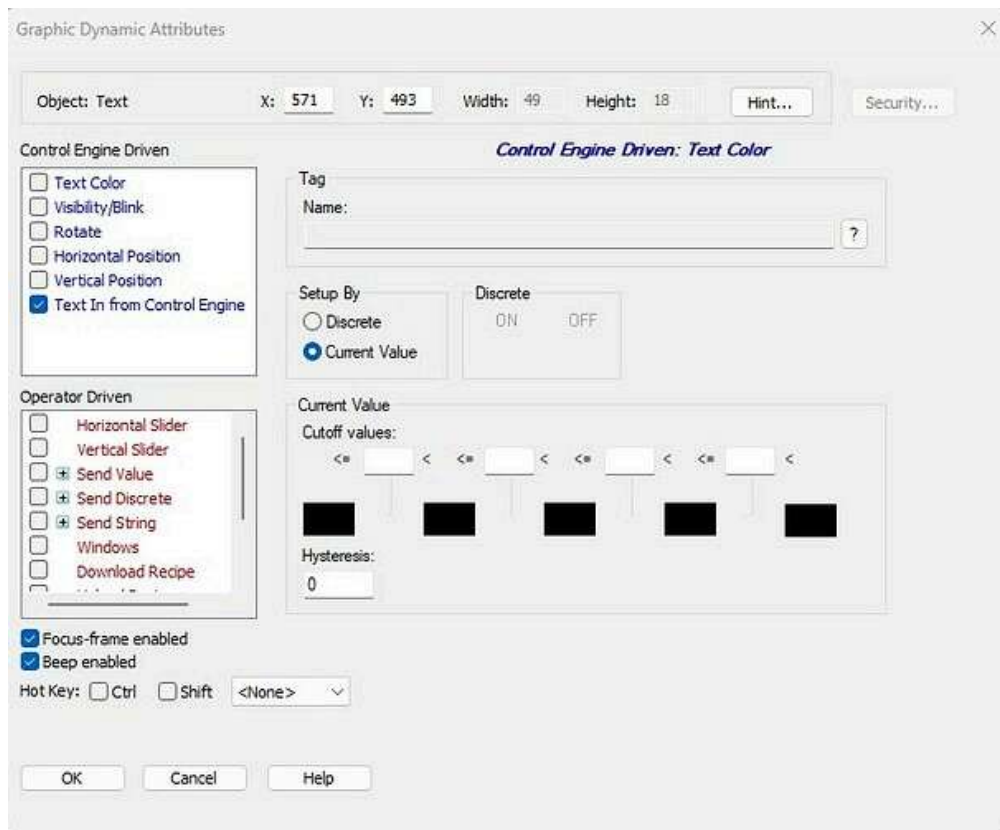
Graphic Dynamic Attributes

Object: Text X: 571 Y: 493 Width: 49 Height: 18 Hint... Security...

Control Engine Driven

Control Engine Driven: Text Color

Text Color
Visibility/Blink
Rotate
Horizontal Position
Vertical Position
Text In from Control Engine

Tag
Name:
?

Setup By
Discrete
Current Value

Discrete
ON OFF

Operator Driven
Horizontal Slider
Vertical Slider
Send Value
Send Discrete
Send String
Windows
Download Recipe
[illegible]

Current Value
Cutoff values:
<= < <= < <= < <= <

Hysteresis:
0

Focus-frame enabled
Beep enabled
Hot Key: Ctrl Shift <None>

OK Cancel Help